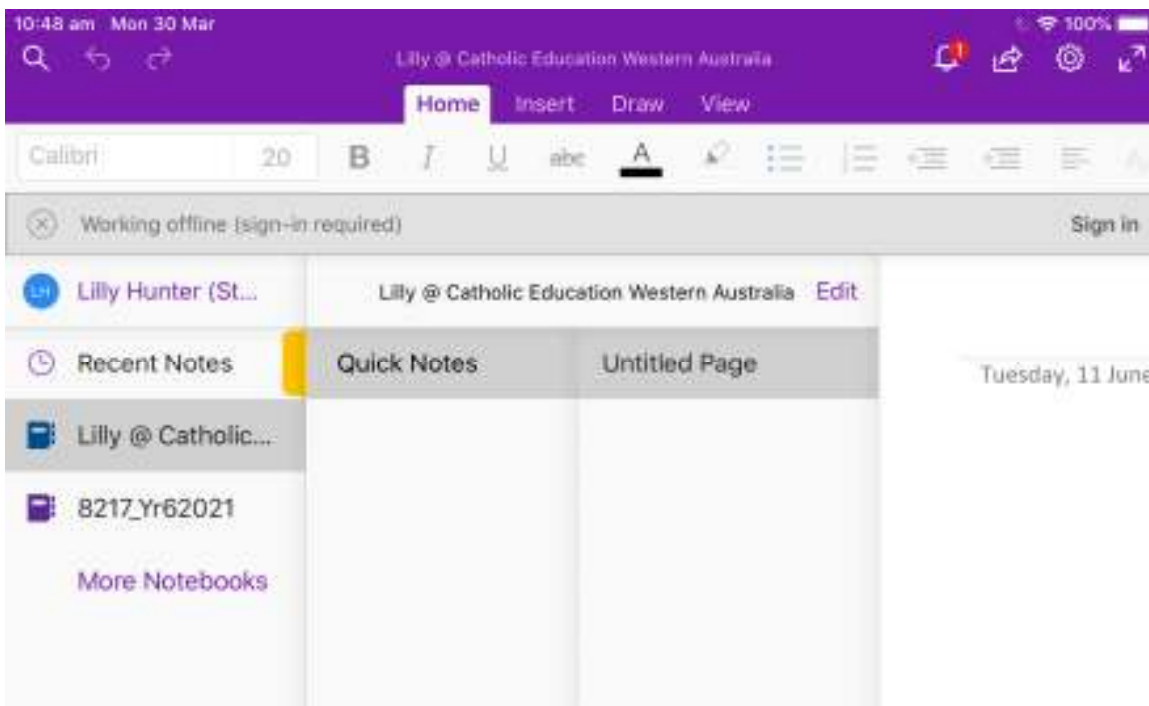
10:48 am Mon 30 Mar

100%

Lilly @ Catholic Education Western Australia

1

Home Insert Draw View

Calibri 20 B I U abc A

Working offline (sign-in required) Sign in

LH Lilly Hunter (St...

Lilly @ Catholic Education Western Australia Edit

Recent Notes

Quick Notes

Untitled Page

Tuesday, 11 June

Lilly @ Catholic...

8217_Yr62021

More Notebooks